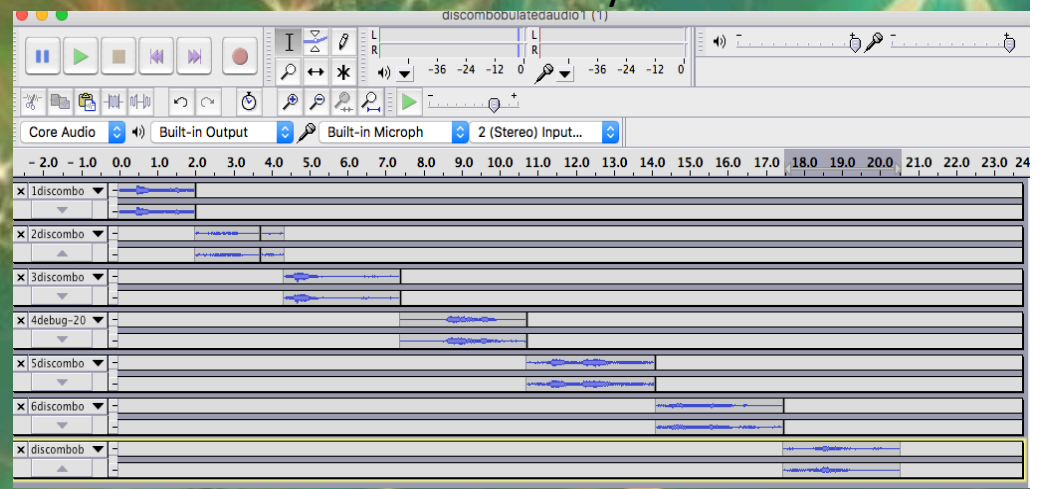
discombobulatedaudio1 (1)

L
R
-36 -24 -12 0
L
R
-36 -24 -12 0

Core Audio
Built-in Output
Built-in Microph
2 (Stereo) Input...

- 2.0 - 1.0 0.0 1.0 2.0 3.0 4.0 5.0 6.0 7.0 8.0 9.0 10.0 11.0 12.0 13.0 14.0 15.0 16.0 17.0 18.0 19.0 20.0 21.0 22.0 23.0 24

× 1discombo
× 2discombo
× 3discombo
× 4debug-20
× 5discombo
× 6discombo
× discombob